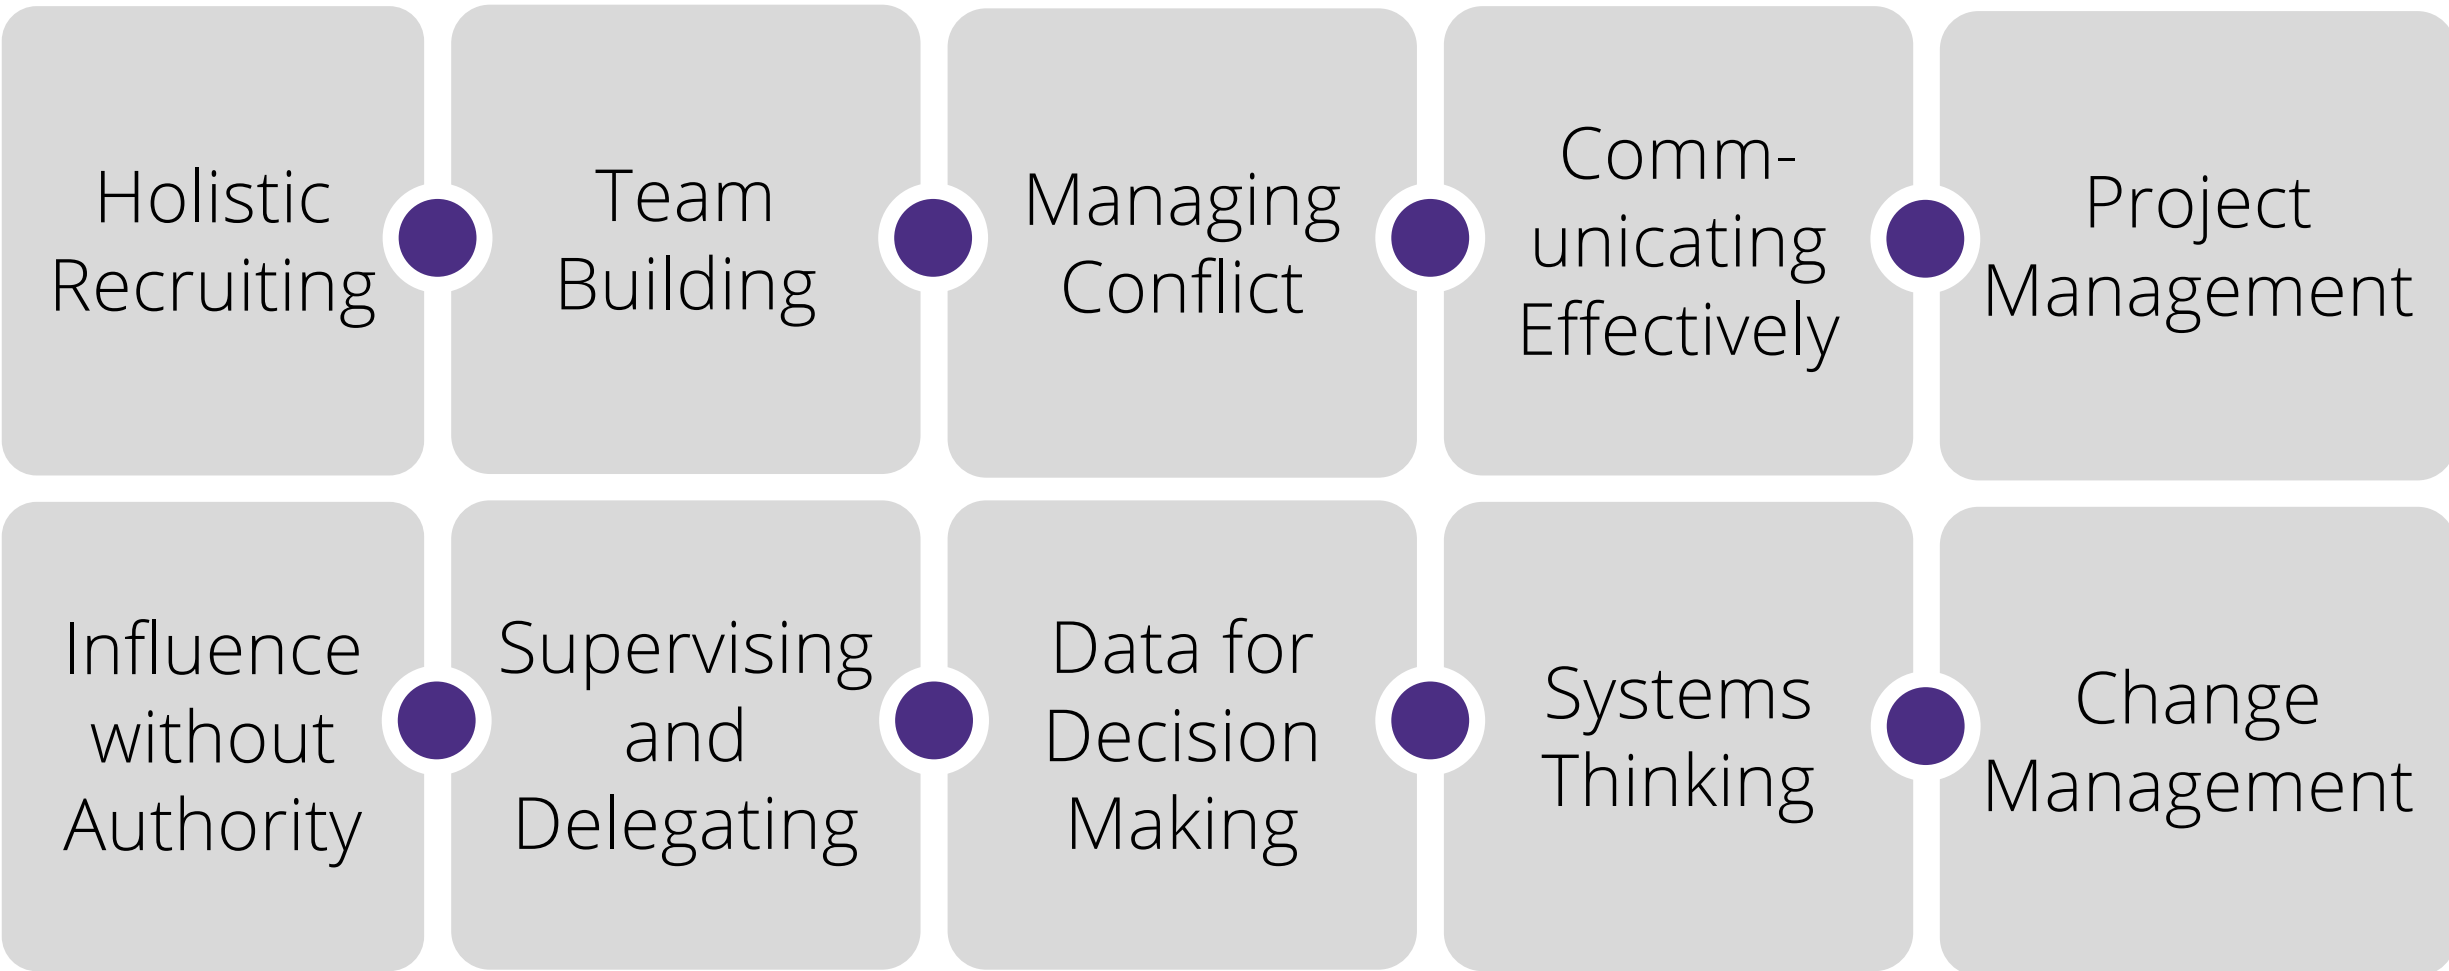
Holistic Recruiting

Team Building

Managing Conflict

Comm-unicating Effectively

Project Management

Influence without Authority

Supervising and Delegating

Data for Decision Making

Systems Thinking

Change Management